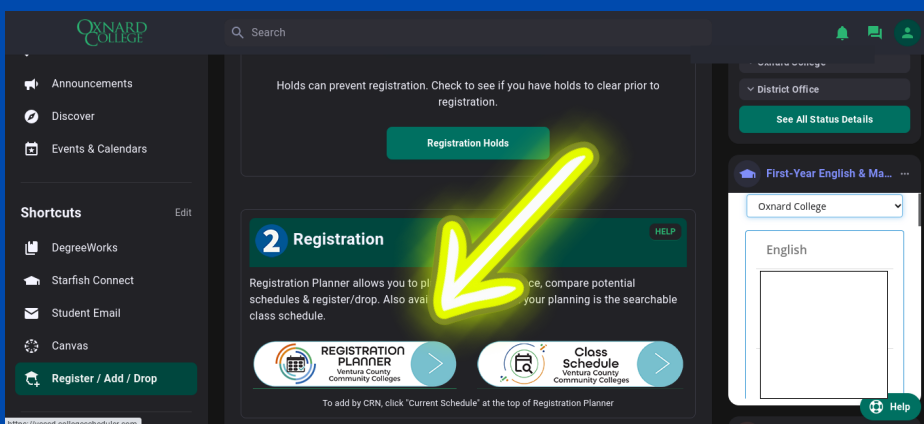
OXNARD COLLEGE

Search

Announcements

Discover

Events & Calendars

Shortcuts

Edit

DegreeWorks

Starfish Connect

Student Email

Canvas

Register / Add / Drop

https://vcccd.collegescheduler.com

Holds can prevent registration. Check to see if you have holds to clear prior to registration.

Registration Holds

2 Registration

HELP

Registration Planner allows you to pl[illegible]ce, compare potential schedules & register/drop. Also avai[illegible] your planning is the searchable class schedule.

REGISTRATION PLANNER Ventura County Community Colleges

Class Schedule Ventura County Community Colleges

To add by CRN, click "Current Schedule" at the top of Registration Planner

Oxnard College

District Office

See All Status Details

First-Year English & Ma...

Oxnard College

English

Help